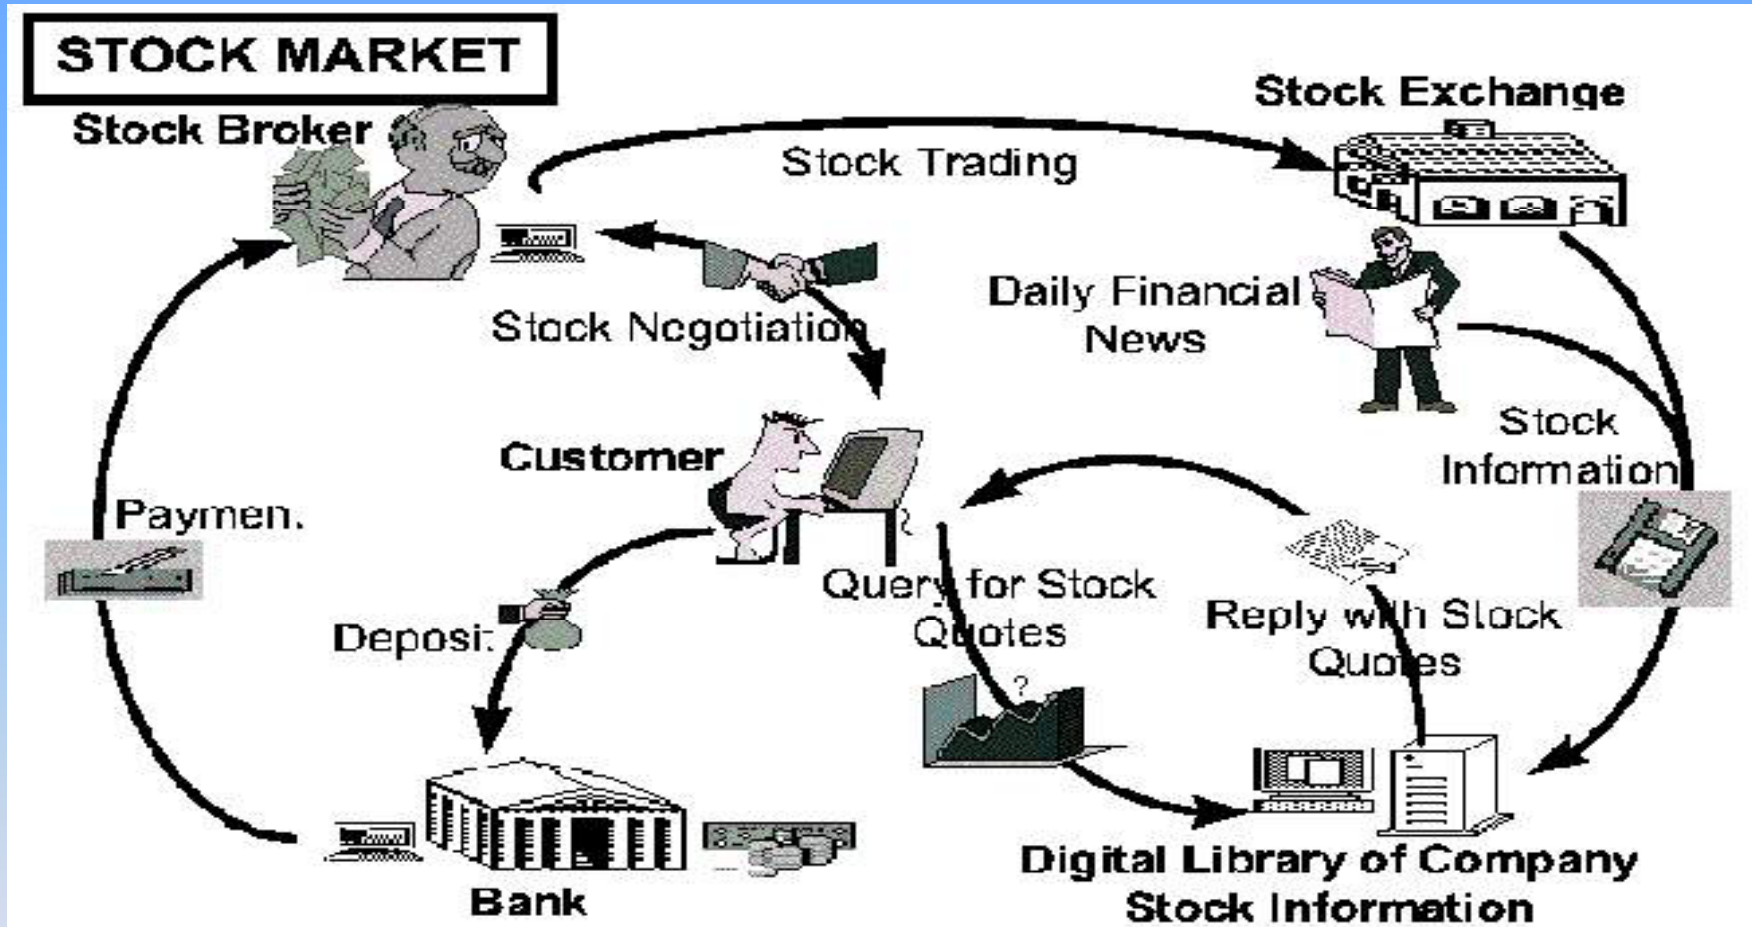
STOCK MARKET

Stock Broker

Stock Trading

Stock Exchange

Stock Negotiation

Daily Financial News

Customer

Stock Information

Paymen.

Query for Stock Quotes

Reply with Stock Quotes

Deposi:

?

Bank

Digital Library of Company Stock Information